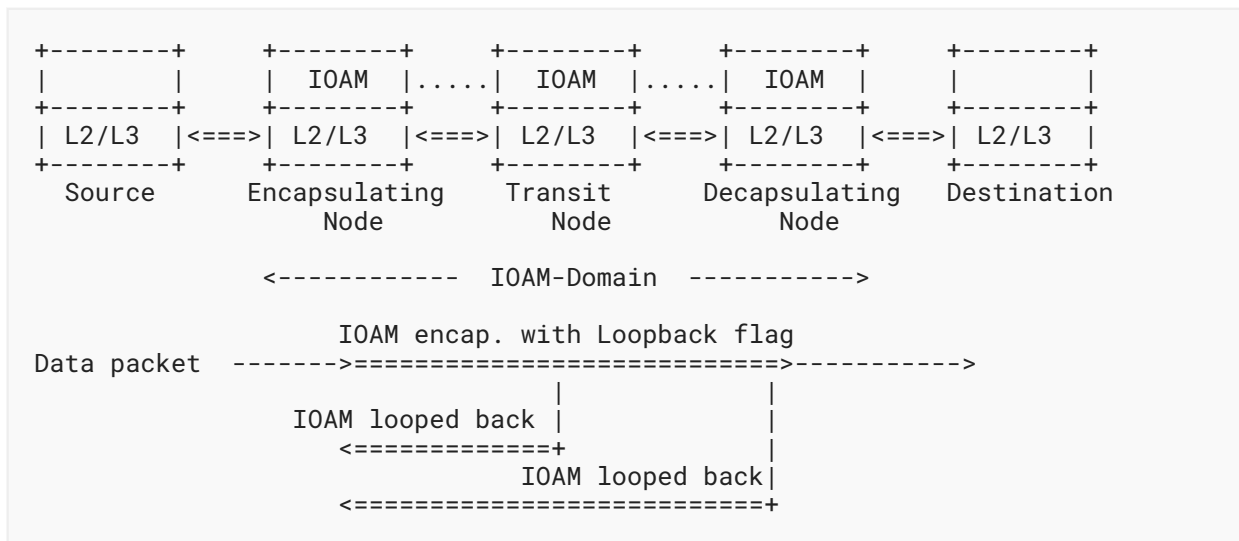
+--------+     +--------+     +--------+     +--------+     +--------+
|        |     |  IOAM  |.....|  IOAM  |.....|  IOAM  |     |        |
+--------+     +--------+     +--------+     +--------+     +--------+
| L2/L3  |<===>| L2/L3  |<===>| L2/L3  |<===>| L2/L3  |<===>| L2/L3  |
+--------+     +--------+     +--------+     +--------+     +--------+
  Source      Encapsulating    Transit     Decapsulating  Destination
                  Node          Node           Node

             <------------  IOAM-Domain  ----------->

                IOAM encap. with Loopback flag
Data packet  ------->============================>----------->
                             |             |
              IOAM looped back |             |
                <=============+             |
                           IOAM looped back|
                <===========================+